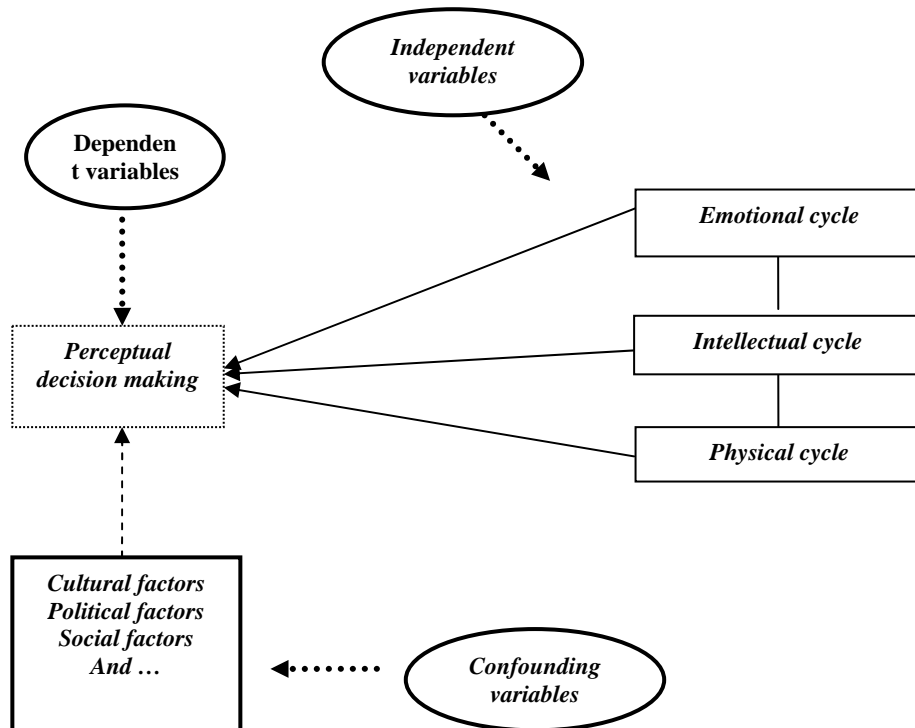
Independent variables

Dependen t variables

Emotional cycle

Perceptual decision making

Intellectual cycle

Physical cycle

Cultural factors
Political factors
Social factors
And …

Confounding variables